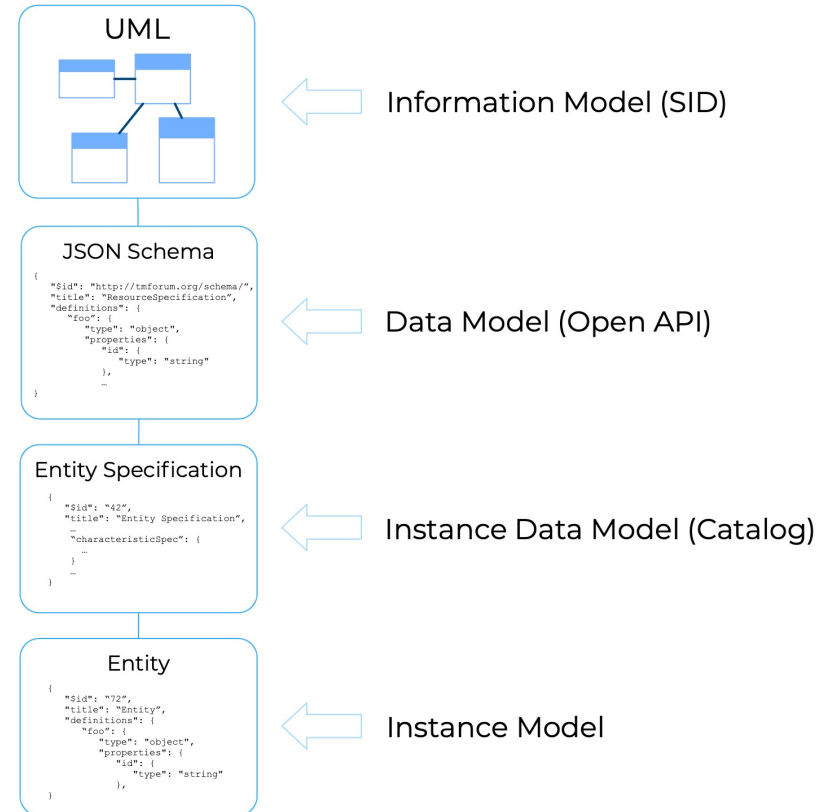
UML

Information Model (SID)

JSON Schema

{
"$id": "http://tmforum.org/schema/",
"title": "ResourceSpecification",
"definitions": {
"foo": {
"type": "object",
"properties": {
"id": {
"type": "string"
},
…
}

Data Model (Open API)

Entity Specification

{
"$id": "42",
"title": "Entity Specification",
…
"characteristicSpec": {
…
}
…
}

Instance Data Model (Catalog)

Entity

{
"$id": "72",
"title": "Entity",
"definitions": {
"foo": {
"type": "object",
"properties": {
"id": {
"type": "string"
},
}

Instance Model